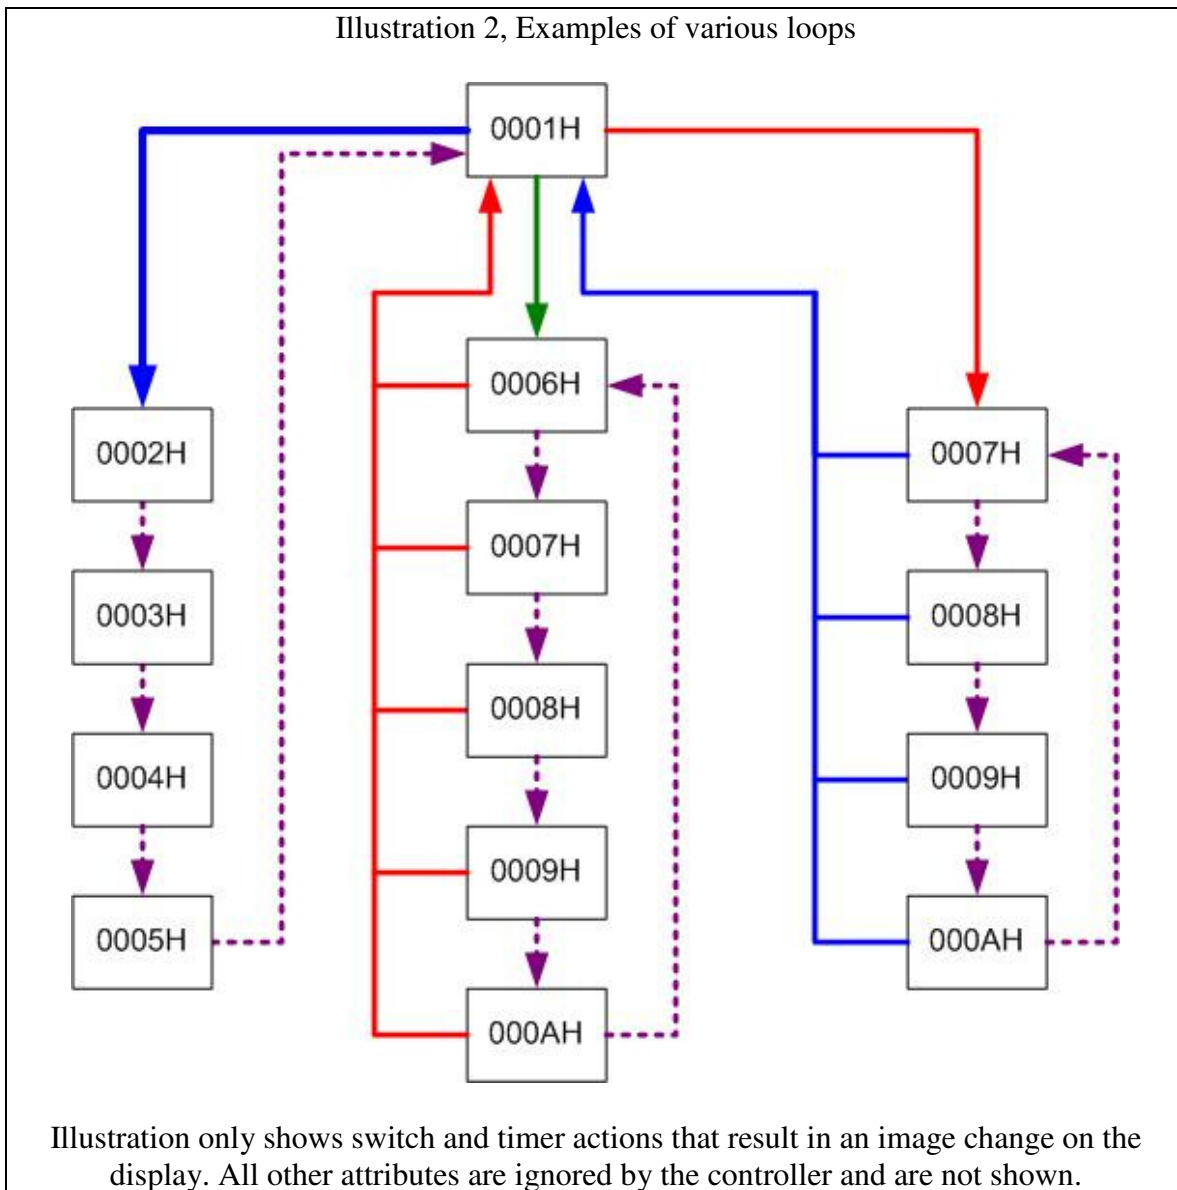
Illustration 2, Examples of various loops

0001H

0002H

0003H

0004H

0005H

0006H

0007H

0008H

0009H

000AH

0007H

0008H

0009H

000AH

Illustration only shows switch and timer actions that result in an image change on the display. All other attributes are ignored by the controller and are not shown.